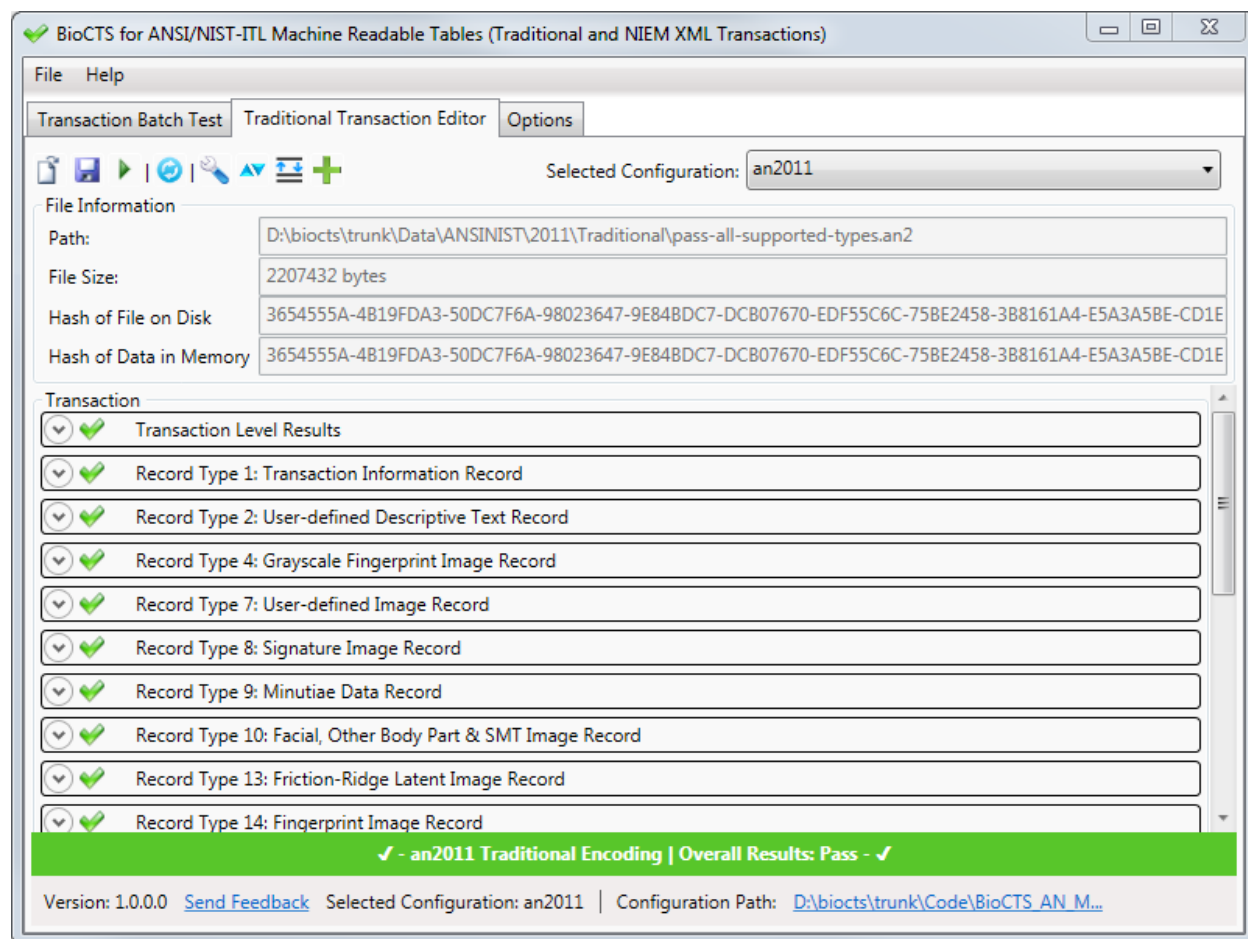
BioCTS for ANSI/NIST-ITL Machine Readable Tables (Traditional and NIEM XML Transactions)

File Help

Transaction Batch Test | Traditional Transaction Editor | Options

Selected Configuration: an2011

File Information

Path: D:\biocts\trunk\Data\ANSINIST\2011\Traditional\pass-all-supported-types.an2

File Size: 2207432 bytes

Hash of File on Disk 3654555A-4B19FDA3-50DC7F6A-98023647-9E84BDC7-DCB07670-EDF55C6C-75BE2458-3B8161A4-E5A3A5BE-CD1E

Hash of Data in Memory 3654555A-4B19FDA3-50DC7F6A-98023647-9E84BDC7-DCB07670-EDF55C6C-75BE2458-3B8161A4-E5A3A5BE-CD1E

Transaction

Transaction Level Results

Record Type 1: Transaction Information Record

Record Type 2: User-defined Descriptive Text Record

Record Type 4: Grayscale Fingerprint Image Record

Record Type 7: User-defined Image Record

Record Type 8: Signature Image Record

Record Type 9: Minutiae Data Record

Record Type 10: Facial, Other Body Part & SMT Image Record

Record Type 13: Friction-Ridge Latent Image Record

Record Type 14: Fingerprint Image Record

✓ - an2011 Traditional Encoding | Overall Results: Pass - ✓

Version: 1.0.0.0 Send Feedback Selected Configuration: an2011 | Configuration Path: D:\biocts\trunk\Code\BioCTS_AN_M...